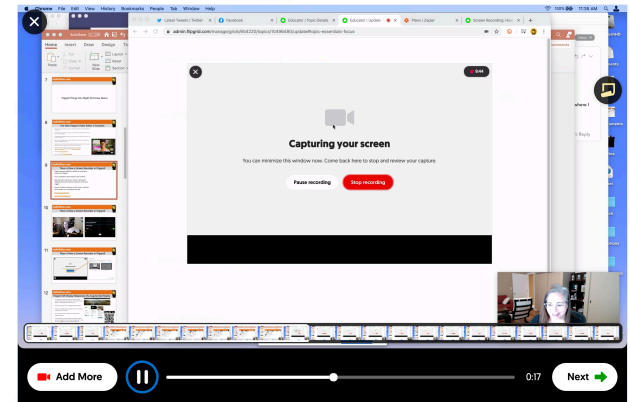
Chrome File Edit View History Bookmarks People Tab Window Help

100% 11:38 AM

Latest Tweets / Twitter

Facebook

Educator / Topic Details

Educator / Update

Filters / Zapier

Screen Recording Ho

admin.flipgrid.com/manage/grids/454272/topics/10496463/update#topic-essentials-focus

Home Insert Draw Design

0:44

Capturing your screen

You can minimize this window now. Come back here to stop and review your capture.

Pause recording

Stop recording

Add More

0:17

Next